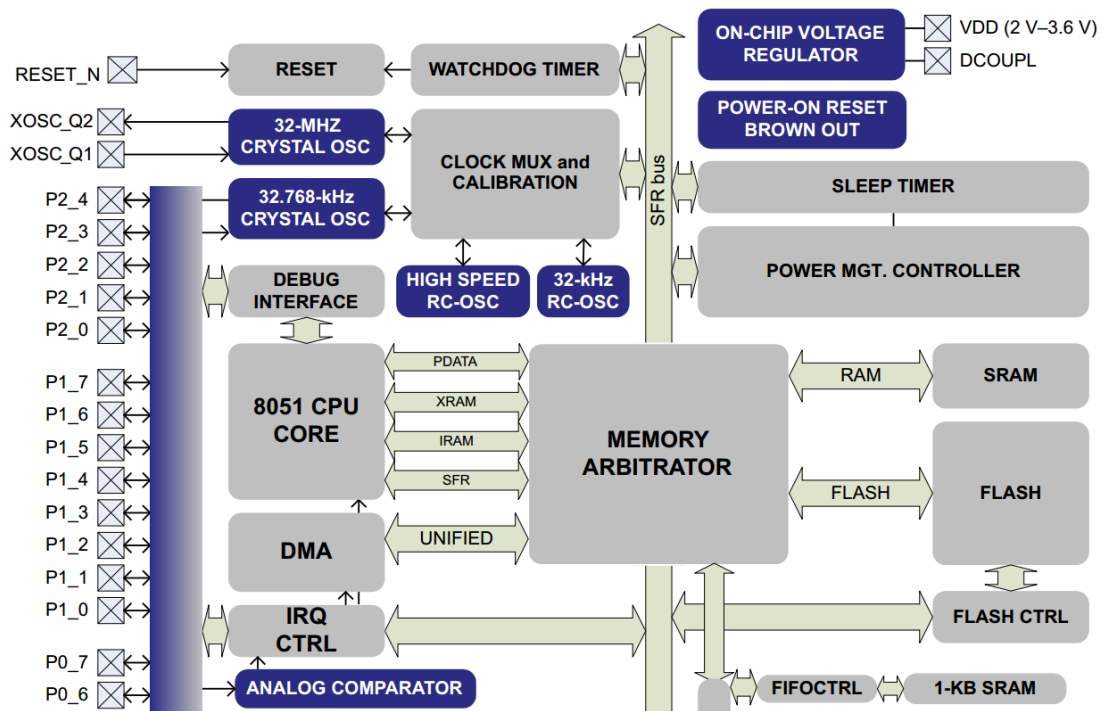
RESET_N
RESET
WATCHDOG TIMER
ON-CHIP VOLTAGE REGULATOR
VDD (2 V–3.6 V)
DCOUPL
XOSC_Q2
XOSC_Q1
32-MHZ CRYSTAL OSC
POWER-ON RESET BROWN OUT
CLOCK MUX and CALIBRATION
SFR bus
P2_4
P2_3
32.768-kHz CRYSTAL OSC
SLEEP TIMER
P2_2
P2_1
P2_0
HIGH SPEED RC-OSC
32-kHz RC-OSC
POWER MGT. CONTROLLER
DEBUG INTERFACE
P1_7
P1_6
P1_5
P1_4
P1_3
P1_2
P1_1
P1_0
8051 CPU CORE
PDATA
XRAM
IRAM
SFR
MEMORY ARBITRATOR
RAM
SRAM
FLASH
FLASH
DMA
UNIFIED
IRQ CTRL
FLASH CTRL
P0_7
P0_6
ANALOG COMPARATOR
FIFOCTRL
1-KB SRAM